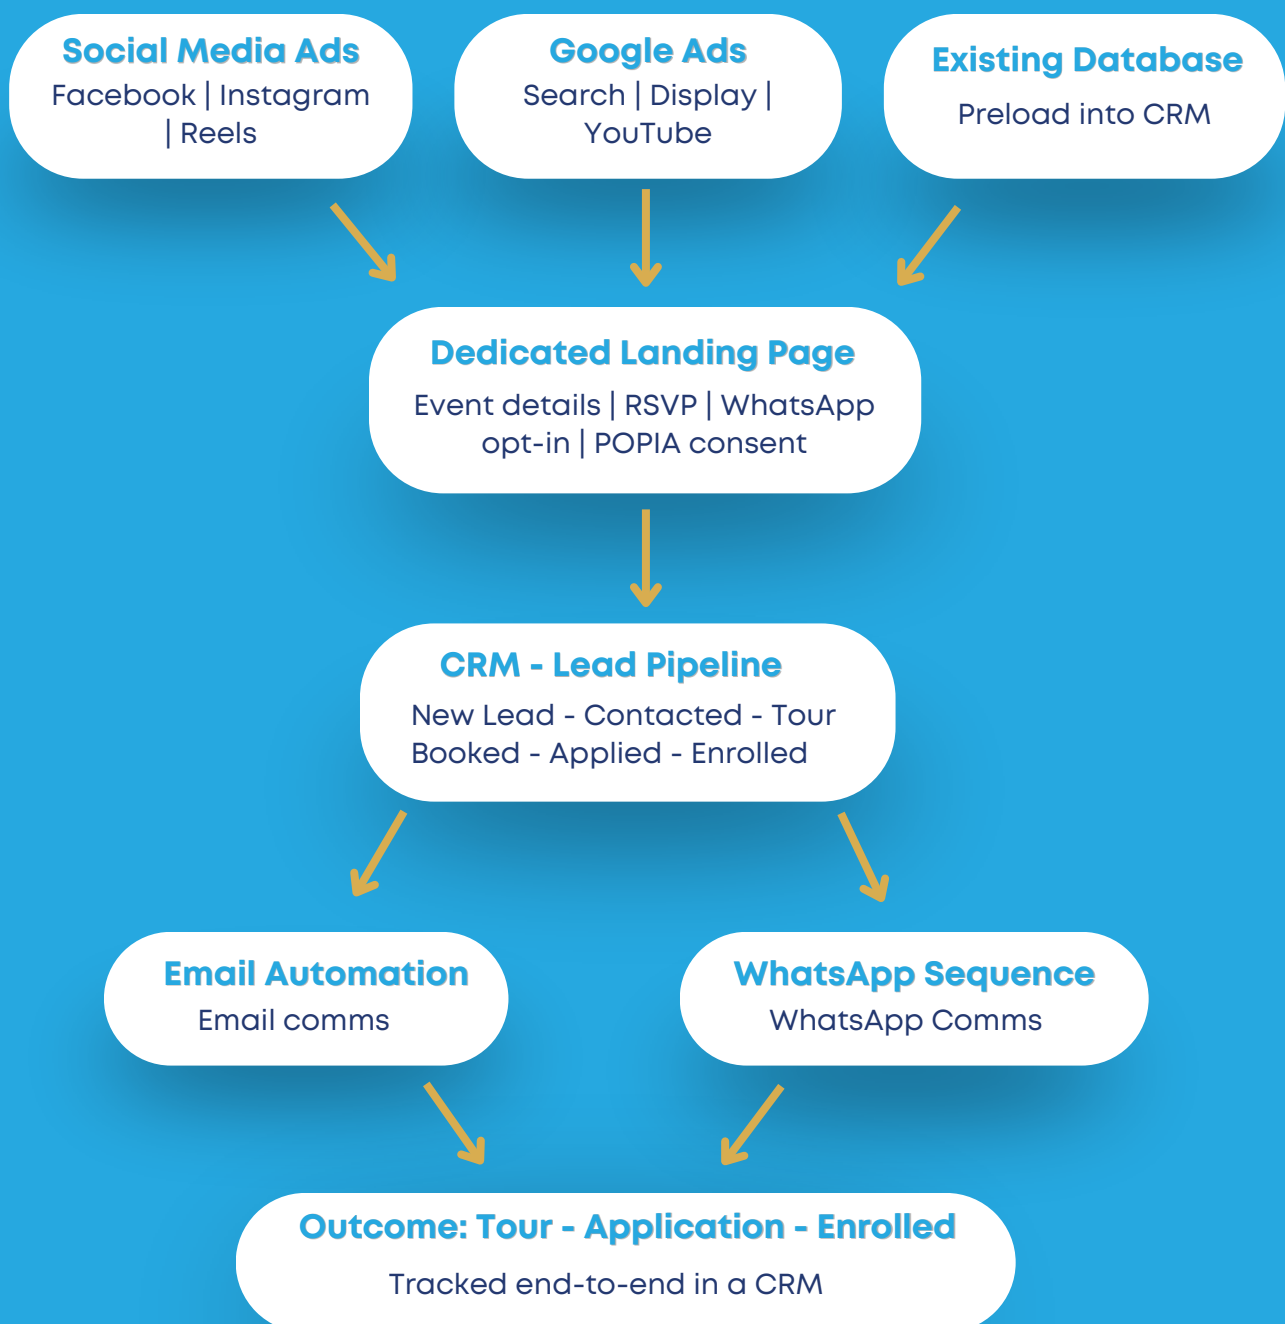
Social Media Ads
Facebook | Instagram | Reels

Google Ads
Search | Display | YouTube

Existing Database
Preload into CRM

Dedicated Landing Page
Event details | RSVP | WhatsApp opt-in | POPIA consent

CRM - Lead Pipeline
New Lead - Contacted - Tour Booked - Applied - Enrolled

Email Automation
Email comms

WhatsApp Sequence
WhatsApp Comms

Outcome: Tour - Application - Enrolled
Tracked end-to-end in a CRM